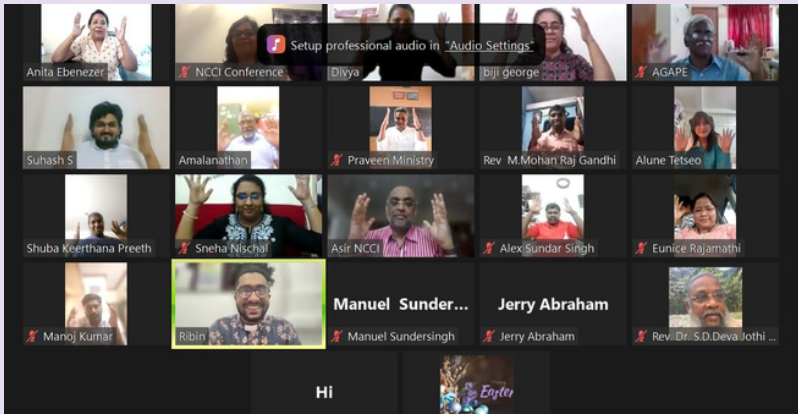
Setup professional audio in "Audio Settings"

Anita Ebenezer

NCCI Conference

Divya

biji george

AGAPE

Suhash S

Amalanathan

Praveen Ministry

Rev M.Mohan Raj Gandhi

Alune Tetseo

Shuba Keerthana Preeth

Sneha Nischal

Asir NCCI

Alex Sundar Singh

Eunice Rajamathi

Manoj Kumar

Ribin

Manuel Sunder...

Manuel Sundersingh

Jerry Abraham

Jerry Abraham

Rev. Dr. S.D.Deva Jothi ...

Hi

Easter